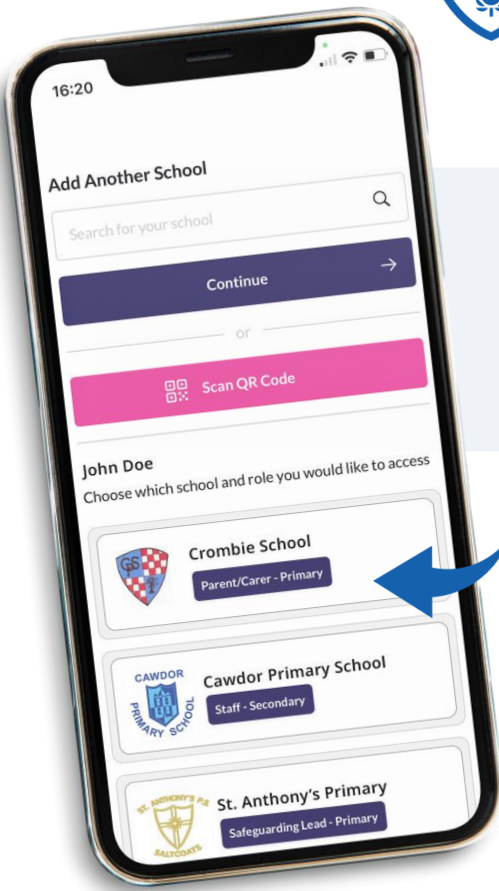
16:20

Add Another School

Search for your school

Continue

or

Scan QR Code

John Doe
Choose which school and role you would like to access

CS
Crombie School
Parent/Carer - Primary

CAWDOR PRIMARY SCHOOL
Cawdor Primary School
Staff - Secondary

ST. ANTHONY'S P.S. SALTCOATS
St. Anthony's Primary
Safeguarding Lead - Primary